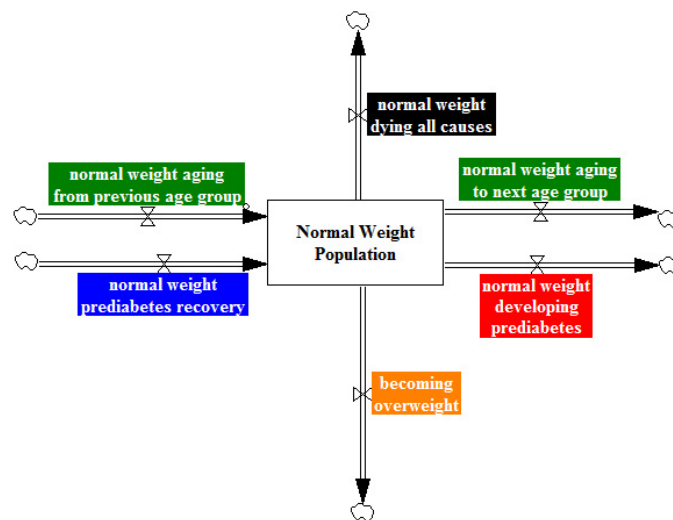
normal weight dying all causes

normal weight aging from previous age group

normal weight aging to next age group

Normal Weight Population

normal weight prediabetes recovery

normal weight developing prediabetes

becoming overweight